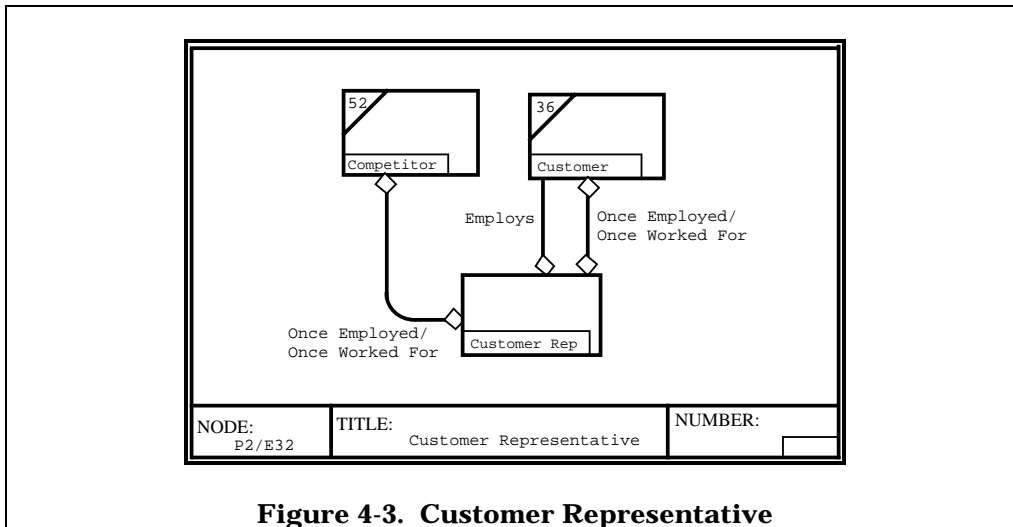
52

Competitor

36

Customer

Employs

Once Employed/ Once Worked For

Once Employed/ Once Worked For

Customer Rep

| NODE: P2/E32 | TITLE: Customer Representative | NUMBER: |
|---|---|---|

**Figure 4-3. Customer Representative**